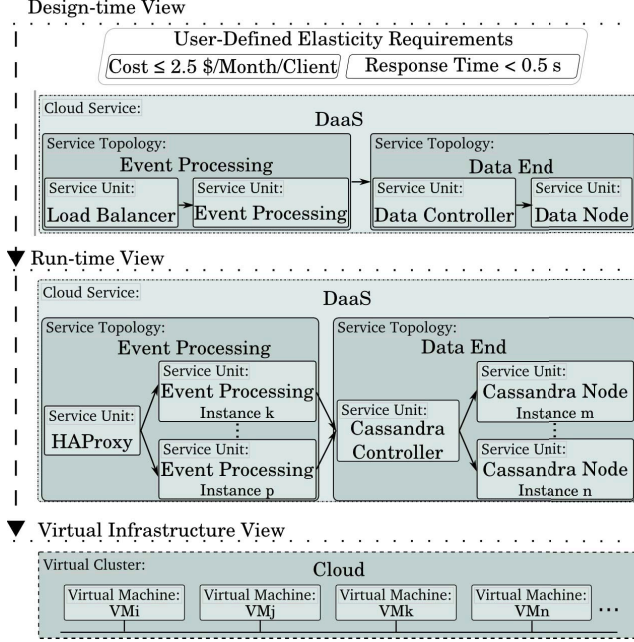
Design-time View

User-Defined Elasticity Requirements

Cost ≤ 2.5 \$/Month/Client

Response Time < 0.5 s

Cloud Service:

DaaS

Service Topology:

Event Processing

Service Unit:

Load Balancer

Service Unit:

Event Processing

Service Topology:

Data End

Service Unit:

Data Controller

Service Unit:

Data Node

Run-time View

Cloud Service:

DaaS

Service Topology:

Event Processing

Service Unit:

HAProxy

Service Unit:

Event Processing

Instance k

⋮

Service Unit:

Event Processing

Instance p

Service Topology:

Data End

Service Unit:

Cassandra Controller

Service Unit:

Cassandra Node

Instance m

⋮

Service Unit:

Cassandra Node

Instance n

Virtual Infrastructure View

Virtual Cluster:

Cloud

Virtual Machine:
VMi

Virtual Machine:
VMj

Virtual Machine:
VMk

Virtual Machine:
VMn

...